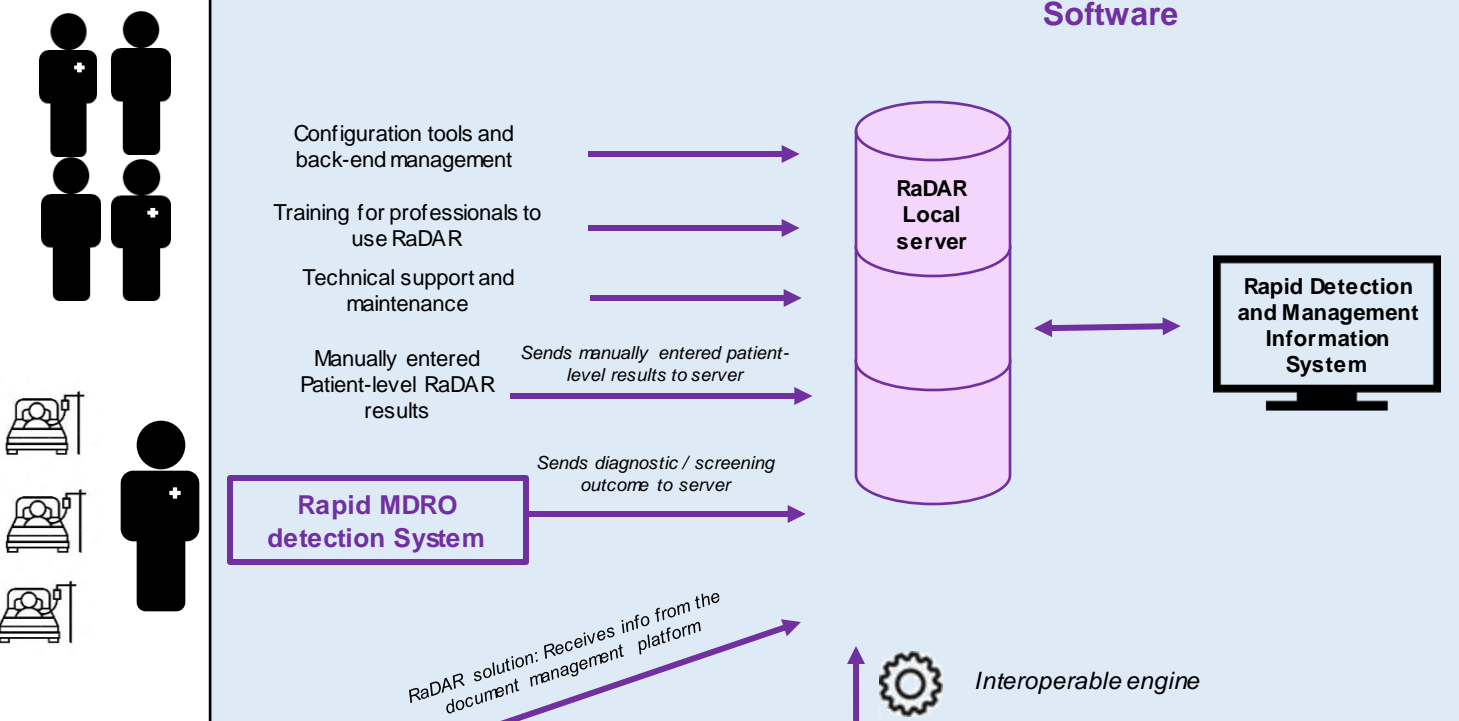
Software

Configuration tools and back-end management

Training for professionals to use RaDAR

Technical support and maintenance

Manually entered Patient-level RaDAR results

Sends manually entered patient-level results to server

RaDAR Local server

Rapid Detection and Management Information System

Sends diagnostic / screening outcome to server

Rapid MDRO detection System

RaDAR solution: Receives info from the document management platform

Interoperable engine